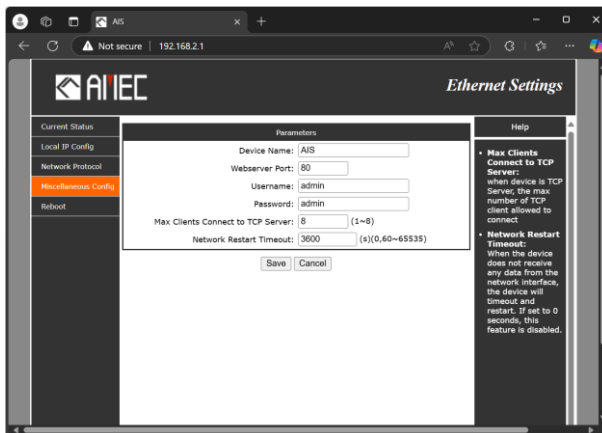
AIS

Not secure | 192.168.2.1

AMEC

Ethernet Settings

Current Status
Local IP Config
Network Protocol
Miscellaneous Config
Reboot

Parameters

Device Name: AIS
Webserver Port: 80
Username: admin
Password: admin
Max Clients Connect to TCP Server: 8 (1~8)
Network Restart Timeout: 3600 (s)(0,60~65535)

Save Cancel

Help

• Max Clients Connect to TCP Server: when device is TCP Server, the max number of TCP client allowed to connect

• Network Restart Timeout: When the device does not receive any data from the network interface, the device will timeout and restart. If set to 0 seconds, this feature is disabled.